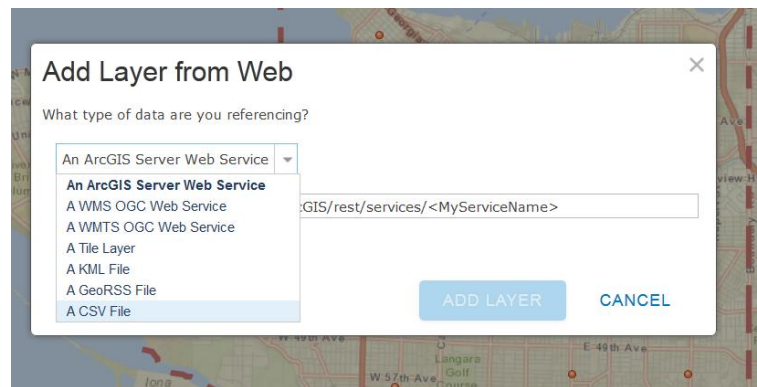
Add Layer from Web

×

What type of data are you referencing?

An ArcGIS Server Web Service

An ArcGIS Server Web Service
A WMS OGC Web Service
A WMTS OGC Web Service
A Tile Layer
A KML File
A GeoRSS File
A CSV File

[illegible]GIS/rest/services/<MyServiceName>

ADD LAYER

CANCEL

Ave

E 49th Ave

Langara Golf Course

W 57th Ave

Iona